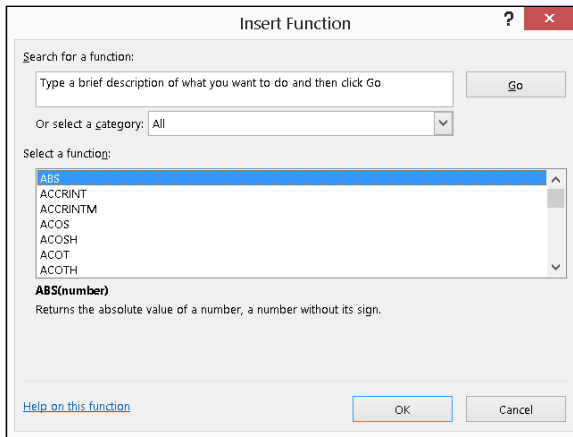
Insert Function

?

Search for a function:

Type a brief description of what you want to do and then click Go

Go

Or select a category: All

Select a function:

ABS
ACCRINT
ACCRINTM
ACOS
ACOSH
ACOT
ACOTH

ABS(number)

Returns the absolute value of a number, a number without its sign.

Help on this function

OK

Cancel